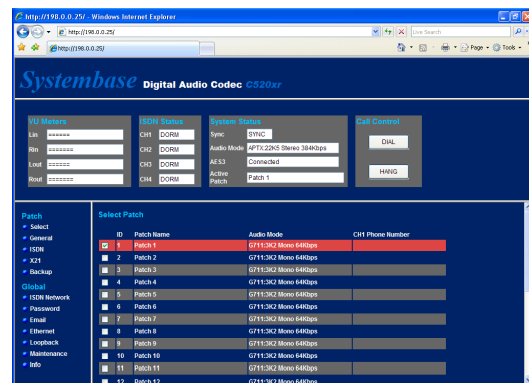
http://198.0.0.25/ - Windows Internet Explorer

http://198.0.0.25/

Live Search

http://198.0.0.25/

Page ▾ Tools ▾

Systembase Digital Audio Codec C520xr

VU Meters

Lin ======

Rin =======

Lout ======

Rout =======

ISDN Status

CH1 DORM

CH2 DORM

CH3 DORM

CH4 DORM

System Status

Sync SYNC

Audio Mode APTX:22K5 Stereo 384Kbps

AES3 Connected

Active Patch Patch 1

Call Control

DIAL

HANG

Patch

Select

General

ISDN

X21

Backup

Global

ISDN Network

Password

Email

Ethernet

Loopback

Maintenance

Info

Select Patch

| | ID | Patch Name | Audio Mode | CH1 Phone Number |
|---|---|---|---|---|
| ☑ | 1 | Patch 1 | G711:3K2 Mono 64Kbps | |
| | 2 | Patch 2 | G711:3K2 Mono 64Kbps | |
| | 3 | Patch 3 | G711:3K2 Mono 64Kbps | |
| | 4 | Patch 4 | G711:3K2 Mono 64Kbps | |
| | 5 | Patch 5 | G711:3K2 Mono 64Kbps | |
| | 6 | Patch 6 | G711:3K2 Mono 64Kbps | |
| | 7 | Patch 7 | G711:3K2 Mono 64Kbps | |
| | 8 | Patch 8 | G711:3K2 Mono 64Kbps | |
| | 9 | Patch 9 | G711:3K2 Mono 64Kbps | |
| | 10 | Patch 10 | G711:3K2 Mono 64Kbps | |
| | 11 | Patch 11 | G711:3K2 Mono 64Kbps | |
| | 12 | Patch 12 | G711:3K2 Mono 64Kbps | |